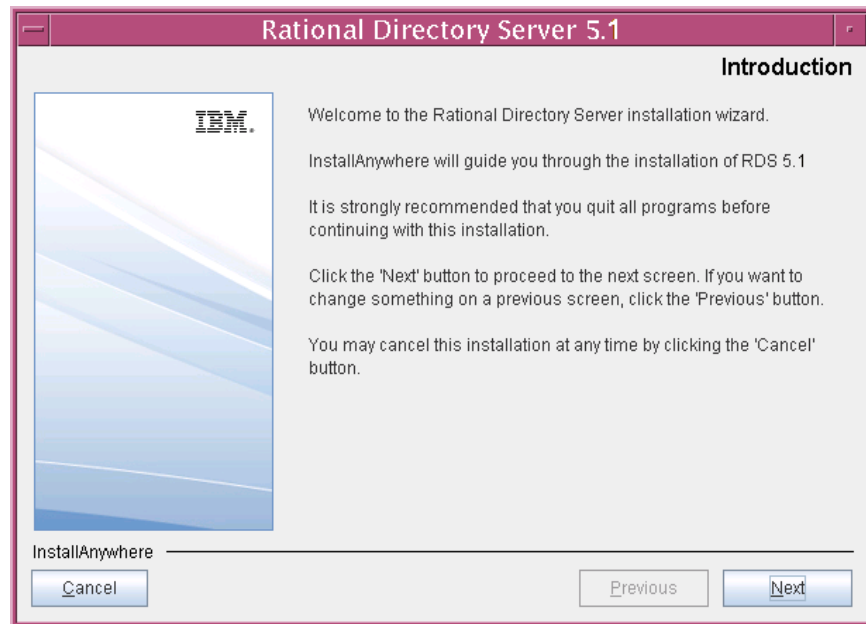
Rational Directory Server 5.1

Introduction

IBM.

Welcome to the Rational Directory Server installation wizard.

InstallAnywhere will guide you through the installation of RDS 5.1

It is strongly recommended that you quit all programs before continuing with this installation.

Click the 'Next' button to proceed to the next screen. If you want to change something on a previous screen, click the 'Previous' button.

You may cancel this installation at any time by clicking the 'Cancel' button.

InstallAnywhere

Cancel

Previous

Next